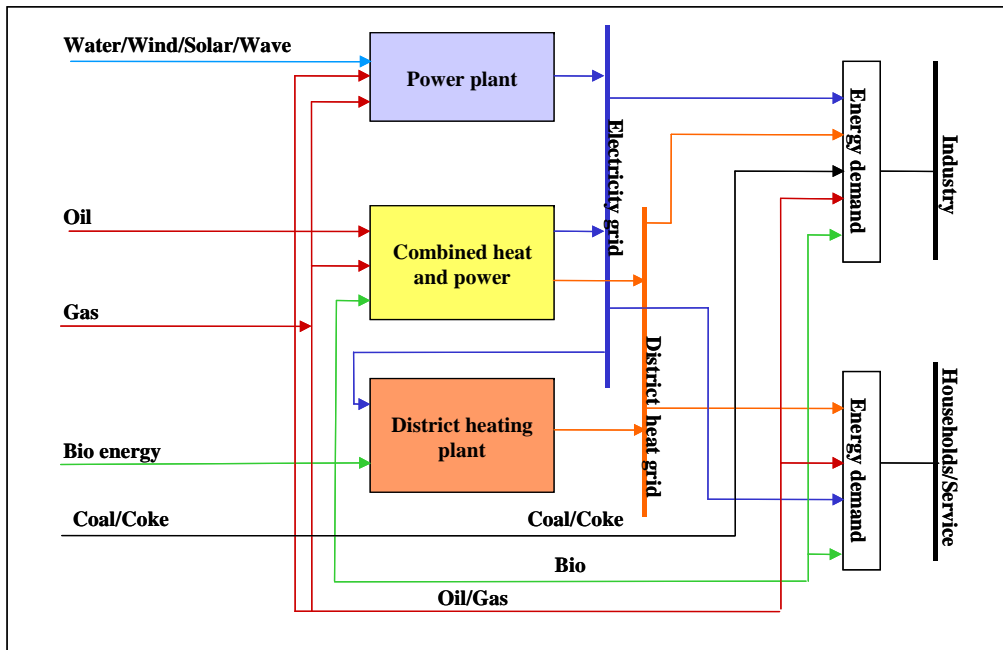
Water/Wind/Solar/Wave

Power plant

Electricity grid

Energy demand

Industry

Oil

Combined heat and power

Gas

District heat grid

District heating plant

Bio energy

Energy demand

Households/Service

Coal/Coke

Coal/Coke

Bio

Oil/Gas